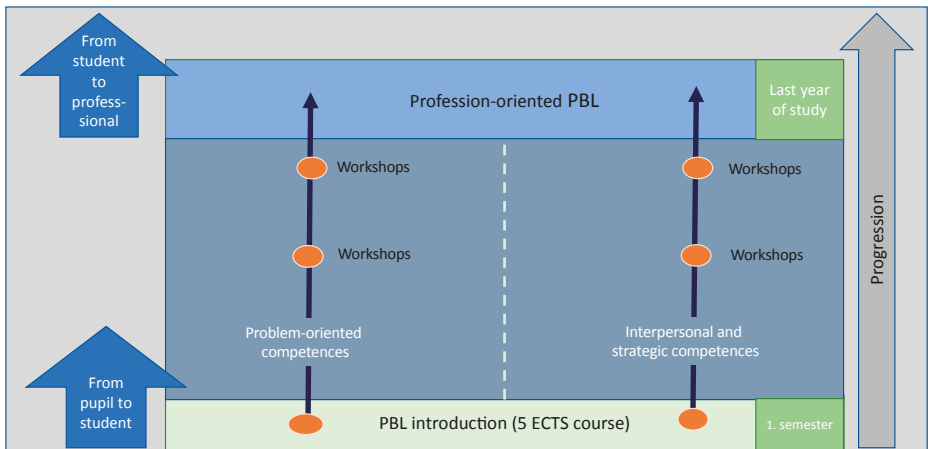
From student to professional

Profession-oriented PBL

Last year of study

Workshops

Workshops

Workshops

Workshops

Problem-oriented competences

Interpersonal and strategic competences

Progression

From pupil to student

PBL introduction (5 ECTS course)

1. semester